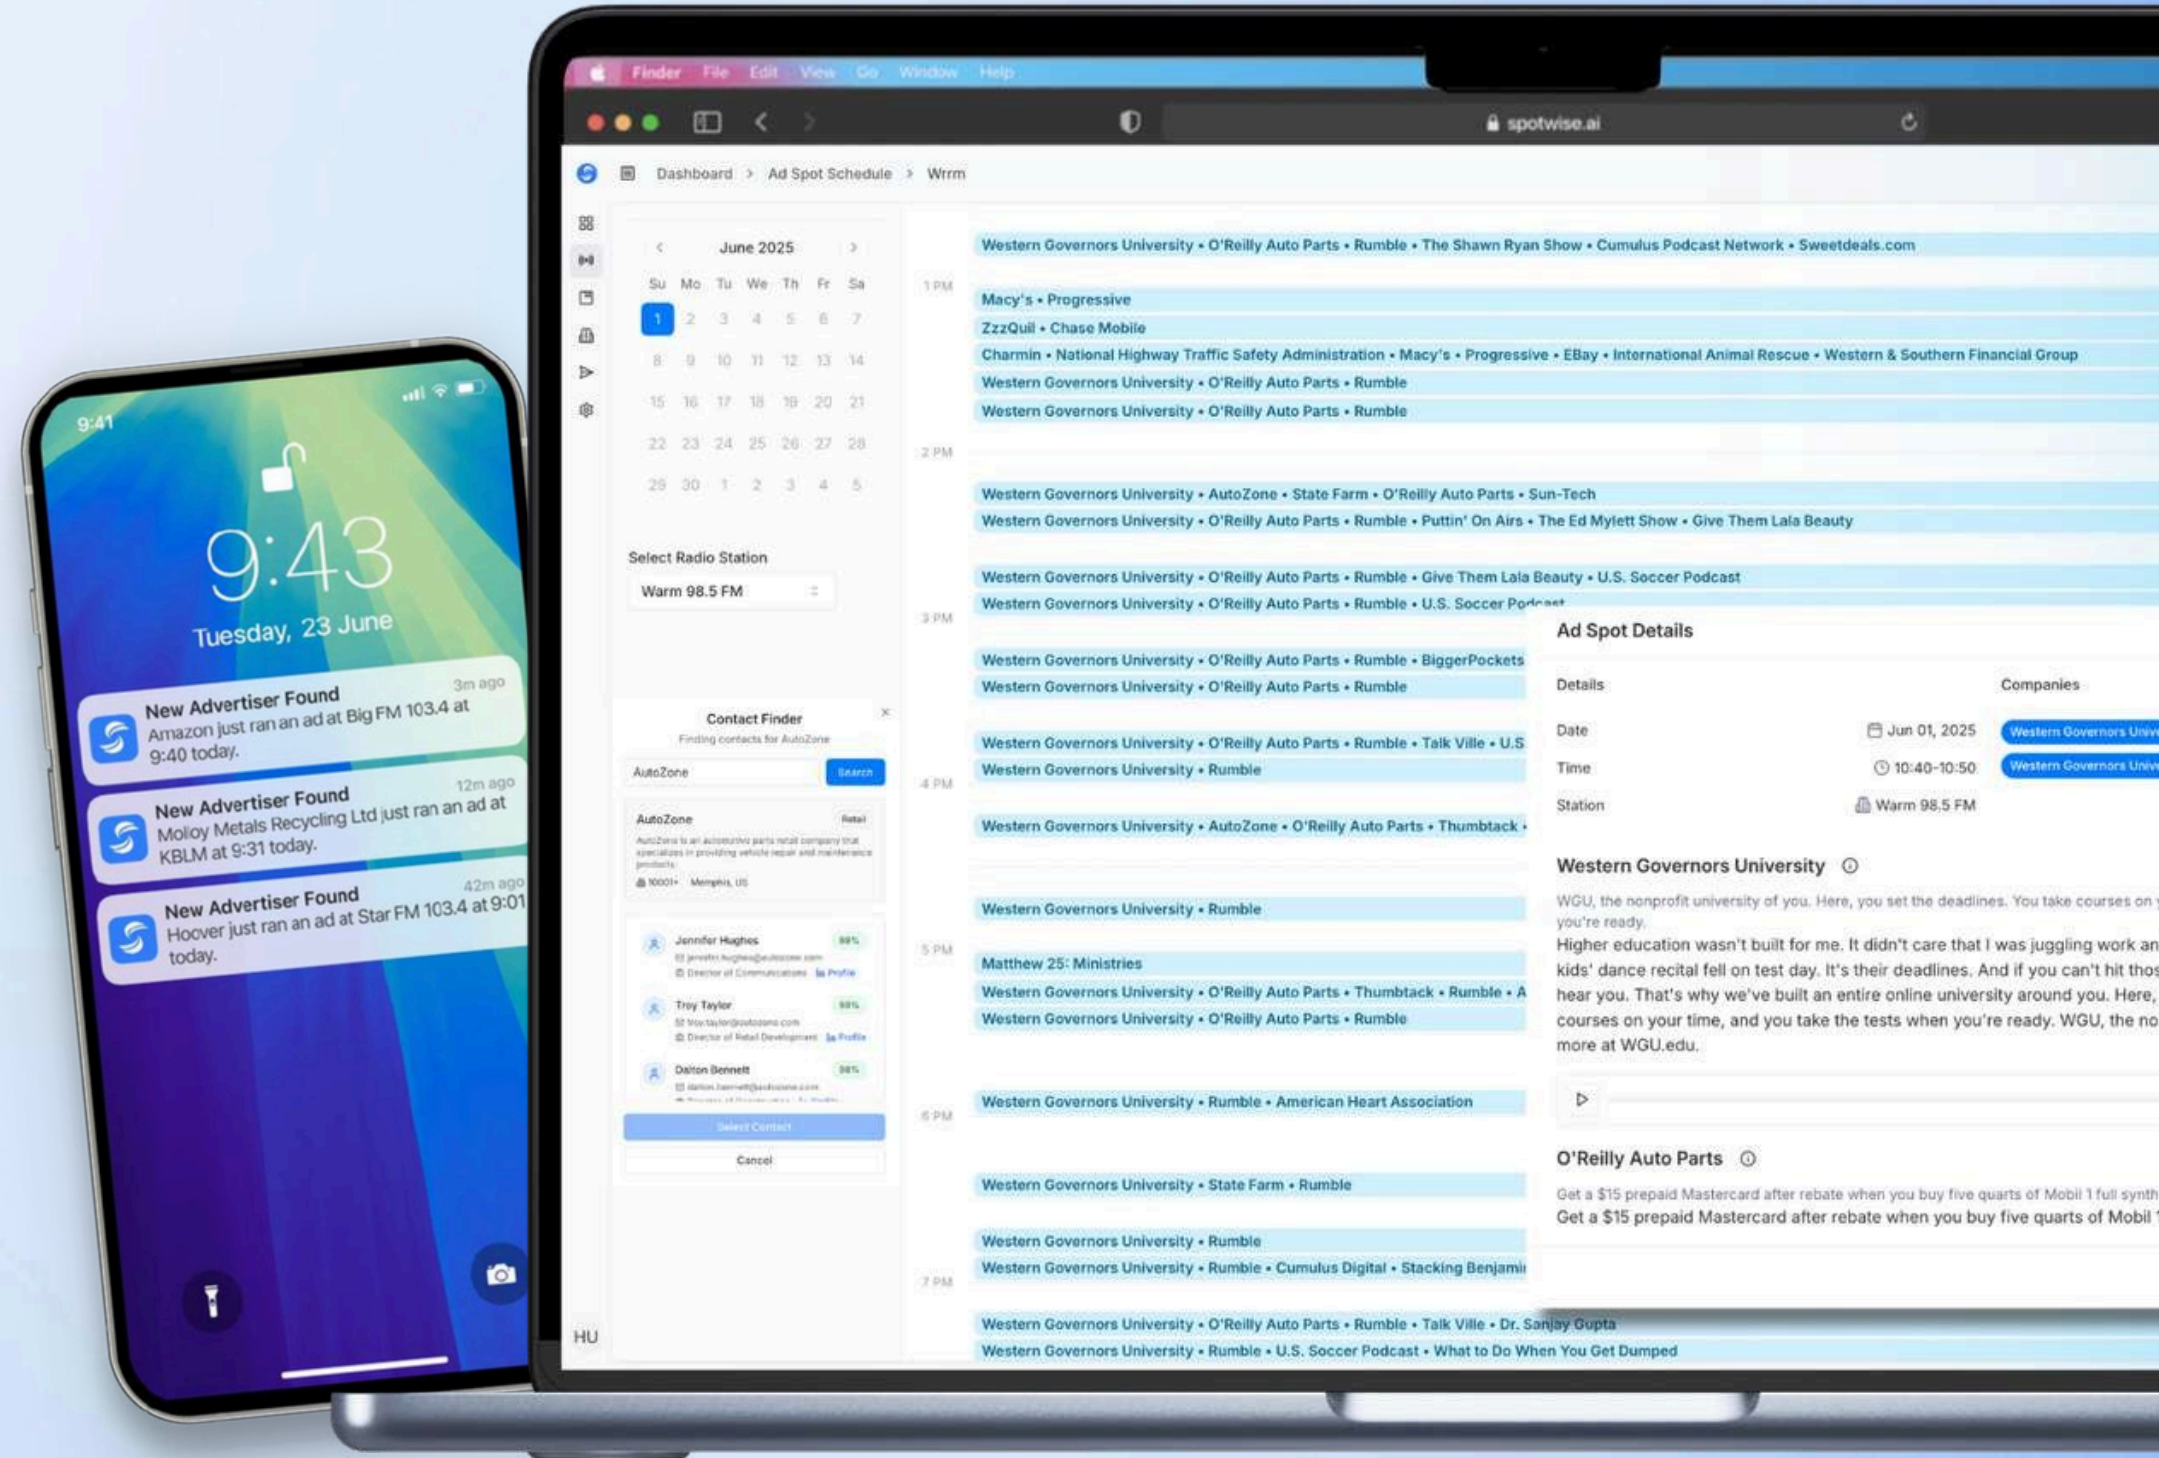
9:41

9:43

Tuesday, 23 June

New Advertiser Found 3m ago
Amazon just ran an ad at Big FM 103.4 at 9:40 today.

New Advertiser Found 12m ago
Molloy Metals Recycling Ltd just ran an ad at KBLM at 9:31 today.

New Advertiser Found 42m ago
Hoover just ran an ad at Star FM 103.4 at 9:01 today.

Finder File Edit View Go Window Help

spotwise.ai

Dashboard > Ad Spot Schedule > Wrrm

June 2025

| Su | Mo | Tu | We | Th | Fr | Sa |
|---|---|---|---|---|---|---|
| 1 | 2 | 3 | 4 | 5 | 6 | 7 |
| 8 | 9 | 10 | 11 | 12 | 13 | 14 |
| 15 | 16 | 17 | 18 | 19 | 20 | 21 |
| 22 | 23 | 24 | 25 | 26 | 27 | 28 |
| 29 | 30 | 1 | 2 | 3 | 4 | 5 |

Select Radio Station
Warm 98.5 FM

Contact Finder
Finding contacts for AutoZone
AutoZone
Search
AutoZone Retail
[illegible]
Jennifer Hughes
Troy Taylor
Dalton Bennett
Select Contact
Cancel

HU

Western Governors University • O'Reilly Auto Parts • Rumble • The Shawn Ryan Show • Cumulus Podcast Network • Sweetdeals.com
1 PM
Macy's • Progressive
ZzzQuil • Chase Mobile
Charmin • National Highway Traffic Safety Administration • Macy's • Progressive • EBay • International Animal Rescue • Western & Southern Financial Group
Western Governors University • O'Reilly Auto Parts • Rumble
Western Governors University • O'Reilly Auto Parts • Rumble
2 PM
Western Governors University • AutoZone • State Farm • O'Reilly Auto Parts • Sun-Tech
Western Governors University • O'Reilly Auto Parts • Rumble • Puttin' On Airs • The Ed Mylett Show • Give Them Lala Beauty
Western Governors University • O'Reilly Auto Parts • Rumble • Give Them Lala Beauty • U.S. Soccer Podcast
Western Governors University • O'Reilly Auto Parts • Rumble • U.S. Soccer Podcast
3 PM
Western Governors University • O'Reilly Auto Parts • Rumble • BiggerPockets
Western Governors University • O'Reilly Auto Parts • Rumble
Western Governors University • O'Reilly Auto Parts • Rumble • Talk Ville • U.S
Western Governors University • Rumble
4 PM
Western Governors University • AutoZone • O'Reilly Auto Parts • Thumbtack •
Western Governors University • Rumble
5 PM
Matthew 25: Ministries
Western Governors University • O'Reilly Auto Parts • Thumbtack • Rumble • A
Western Governors University • O'Reilly Auto Parts • Rumble
6 PM
Western Governors University • Rumble • American Heart Association
Western Governors University • State Farm • Rumble
Western Governors University • Rumble
Western Governors University • Rumble • Cumulus Digital • Stacking Benjami
7 PM
Western Governors University • O'Reilly Auto Parts • Rumble • Talk Ville • Dr. Sanjay Gupta
Western Governors University • Rumble • U.S. Soccer Podcast • What to Do When You Get Dumped

Ad Spot Details
Details
Companies
Date Jun 01, 2025
Time 10:40-10:50
Station Warm 98.5 FM
Western Governors Univ
Western Governors Univ

Western Governors University
WGU, the nonprofit university of you. Here, you set the deadlines. You take courses on y you're ready.
Higher education wasn't built for me. It didn't care that I was juggling work an kids' dance recital fell on test day. It's their deadlines. And if you can't hit thos hear you. That's why we've built an entire online university around you. Here, courses on your time, and you take the tests when you're ready. WGU, the no more at WGU.edu.

O'Reilly Auto Parts
Get a $15 prepaid Mastercard after rebate when you buy five quarts of Mobil 1 full synth
Get a $15 prepaid Mastercard after rebate when you buy five quarts of Mobil